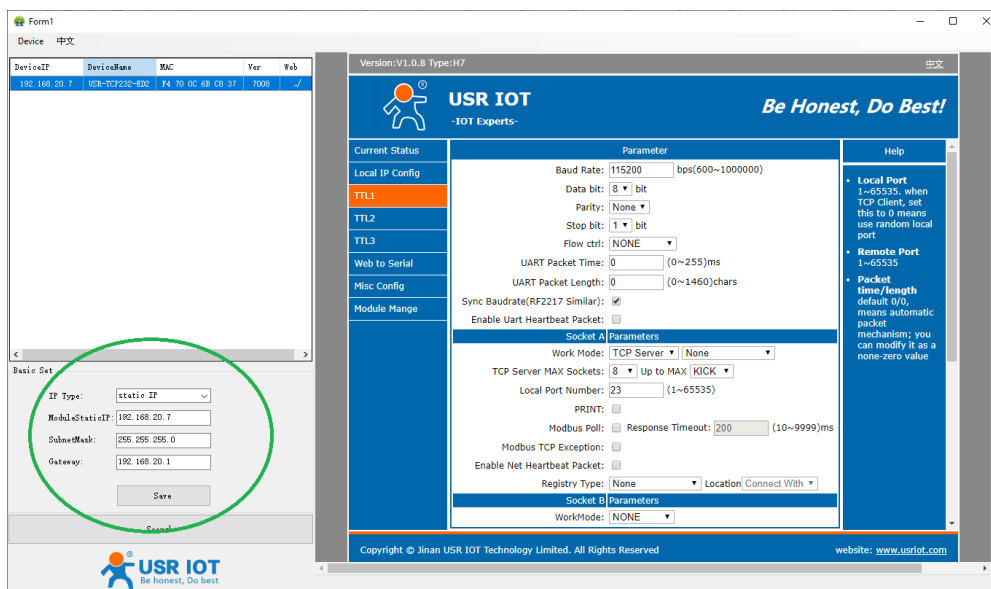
Form1

Device 中文

| DeviceIP | DeviceName | MAC | Ver | Web |
|---|---|---|---|---|
| 192.168.20.7 | USR-TCP232-ED2 | F4 70 0C 6B C8 37 | 7008 | √ |

Basic Set

IP Type: static IP

ModuleStaticIP: 192.168.20.7

SubnetMask: 255.255.255.0

Gateway: 192.168.20.1

Save

Search

USR IOT
Be honest, Do best

Version:V1.0.8 Type:H7

中文

USR IOT
-IOT Experts-

Be Honest, Do Best!

Current Status
Local IP Config
TTL1
TTL2
TTL3
Web to Serial
Misc Config
Module Mange

Parameter

Baud Rate: 115200 bps(600~1000000)
Data bit: 8 bit
Parity: None
Stop bit: 1 bit
Flow ctrl: NONE
UART Packet Time: 0 (0~255)ms
UART Packet Length: 0 (0~1460)chars
Sync Baudrate(RF2217 Similar): ☑
Enable Uart Heartbeat Packet: ☐

Socket A Parameters

Work Mode: TCP Server None
TCP Server MAX Sockets: 8 Up to MAX KICK
Local Port Number: 23 (1~65535)
PRINT: ☐
Modbus Poll: ☐ Response Timeout: 200 (10~9999)ms
Modbus TCP Exception: ☐
Enable Net Heartbeat Packet: ☐
Registry Type: None Location Connect With

Socket B Parameters

WorkMode: NONE

Help

Local Port
1~65535. when TCP Client, set this to 0 means use random local port

Remote Port
1~65535

Packet time/length
default 0/0, means automatic packet mechanism; you can modify it as a none-zero value

Copyright © Jinan USR IOT Technology Limited. All Rights Reserved

website: www.usriot.com